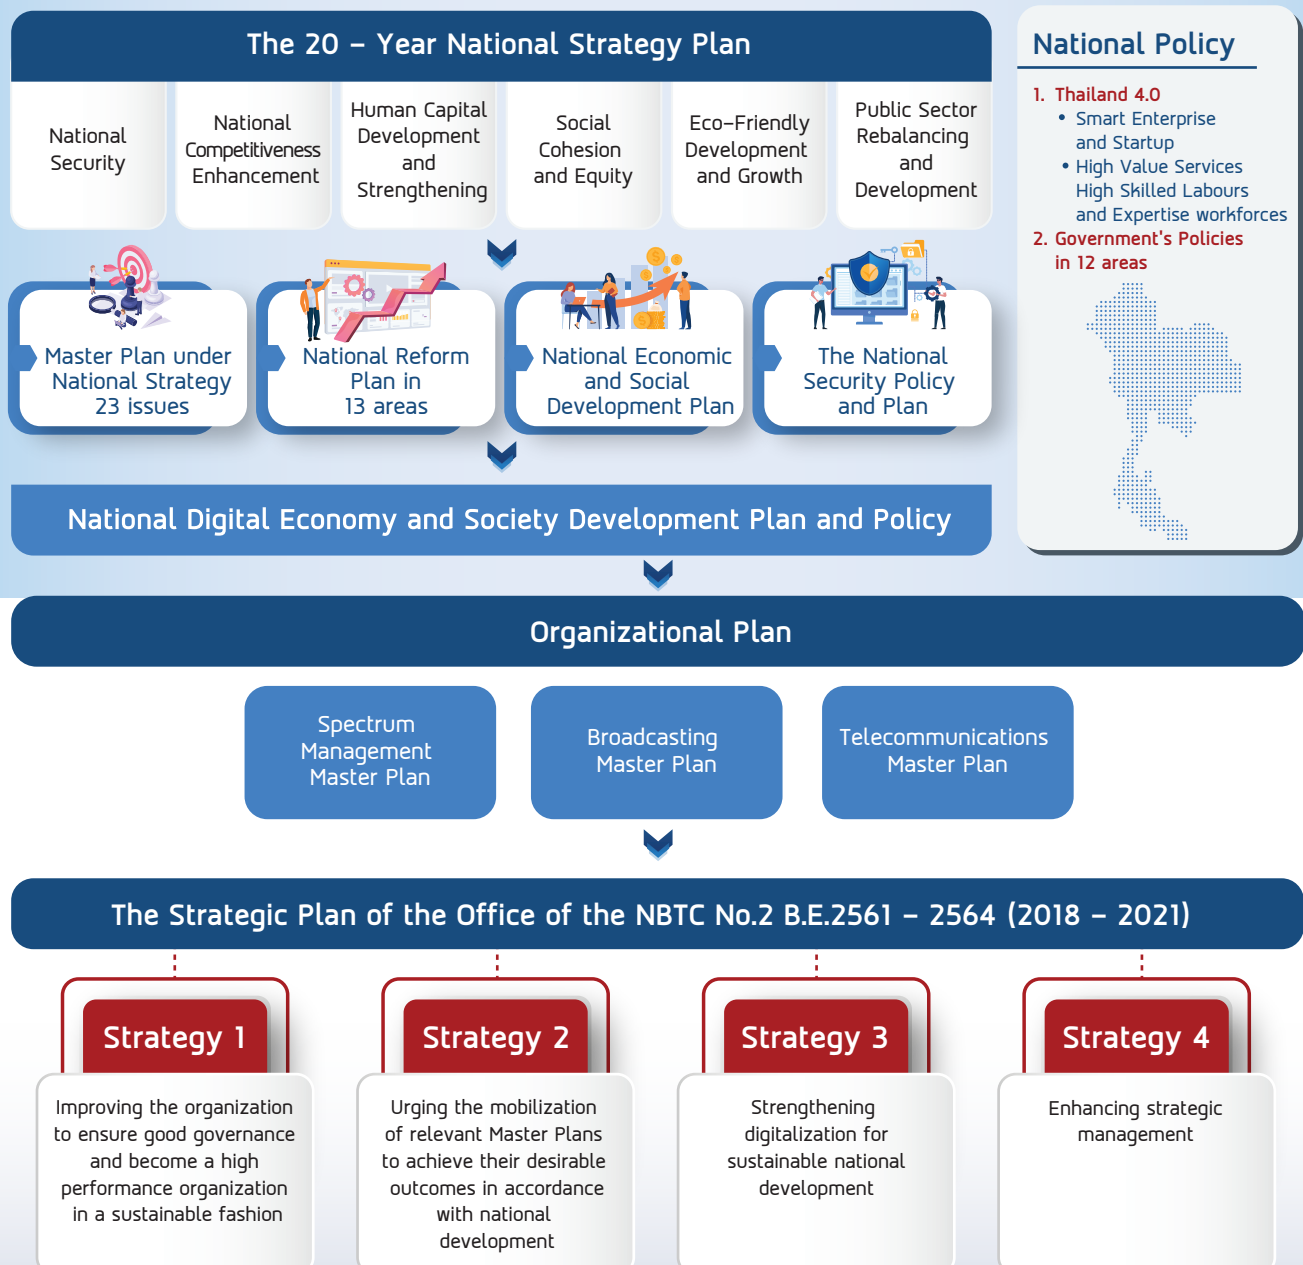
The 20 – Year National Strategy Plan

National Security

National Competitiveness Enhancement

Human Capital Development and Strengthening

Social Cohesion and Equity

Eco-Friendly Development and Growth

Public Sector Rebalancing and Development

Master Plan under National Strategy 23 issues

National Reform Plan in 13 areas

National Economic and Social Development Plan

The National Security Policy and Plan

National Digital Economy and Society Development Plan and Policy

National Policy

1. Thailand 4.0
• Smart Enterprise and Startup
• High Value Services High Skilled Labours and Expertise workforces
2. Government's Policies in 12 areas

Organizational Plan

Spectrum Management Master Plan

Broadcasting Master Plan

Telecommunications Master Plan

The Strategic Plan of the Office of the NBTC No.2 B.E.2561 – 2564 (2018 – 2021)

Strategy 1

Improving the organization to ensure good governance and become a high performance organization in a sustainable fashion

Strategy 2

Urging the mobilization of relevant Master Plans to achieve their desirable outcomes in accordance with national development

Strategy 3

Strengthening digitalization for sustainable national development

Strategy 4

Enhancing strategic management